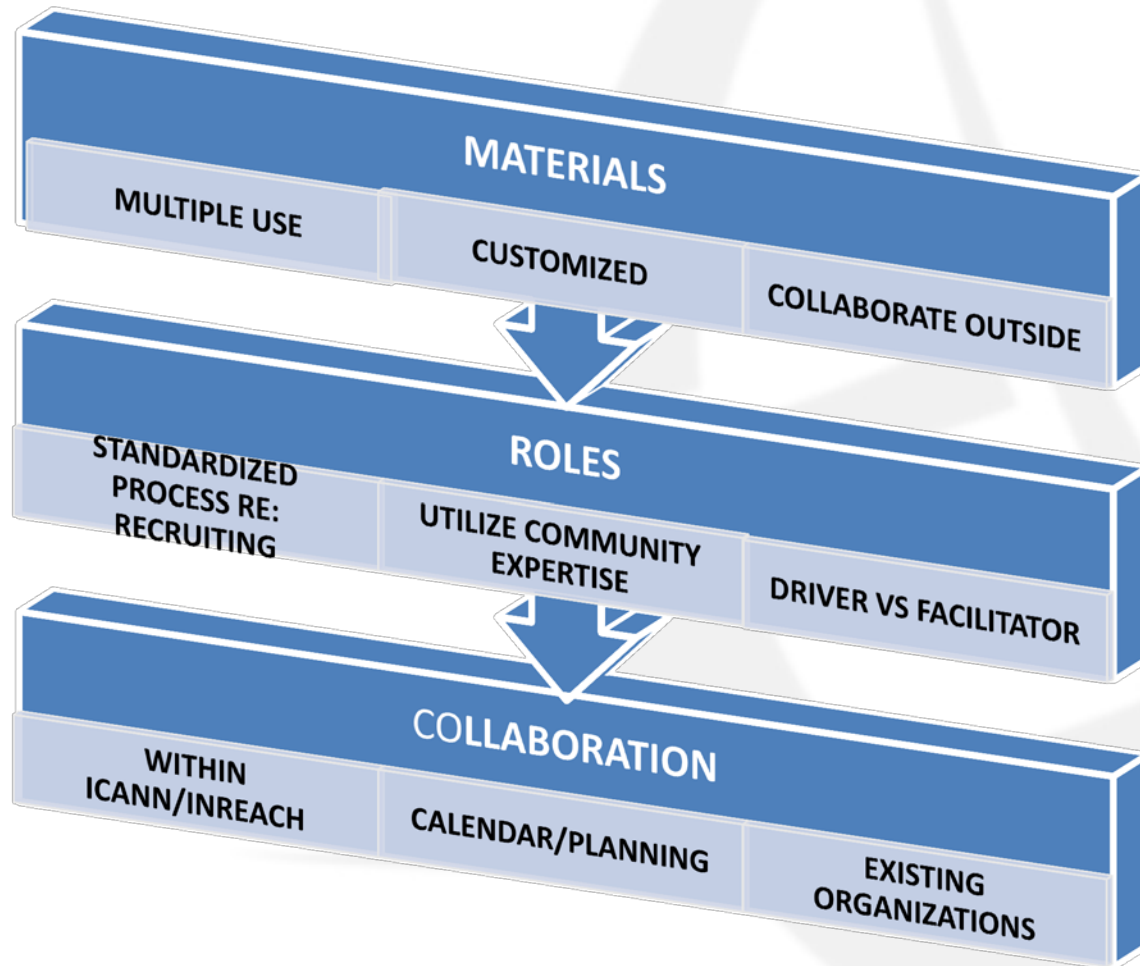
MATERIALS

MULTIPLE USE

CUSTOMIZED

COLLABORATE OUTSIDE

ROLES

STANDARDIZED PROCESS RE: RECRUITING

UTILIZE COMMUNITY EXPERTISE

DRIVER VS FACILITATOR

COLLABORATION

WITHIN ICANN/INREACH

CALENDAR/PLANNING

EXISTING ORGANIZATIONS